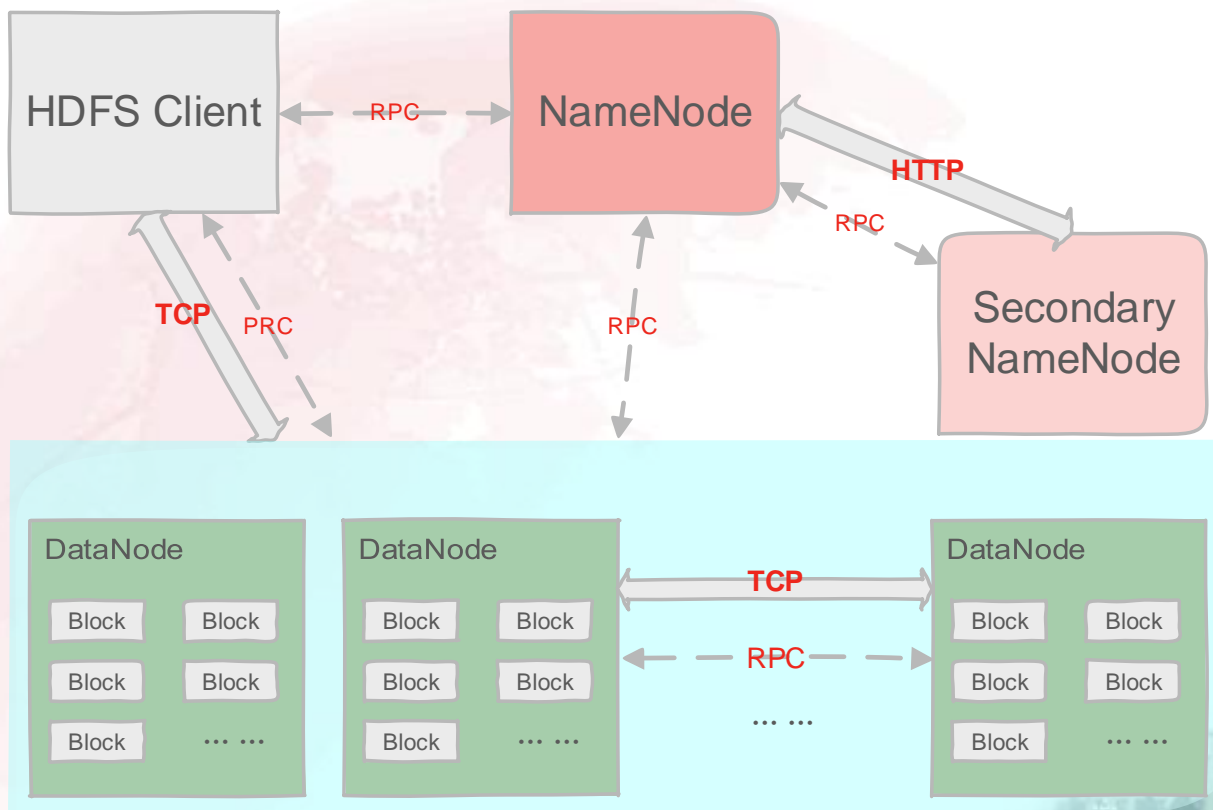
HDFS Client

RPC

NameNode

HTTP

RPC

Secondary NameNode

TCP

PRC

RPC

DataNode

Block Block
Block Block
Block … …

DataNode

Block Block
Block Block
Block … …

TCP

RPC

… …

DataNode

Block Block
Block Block
Block … …